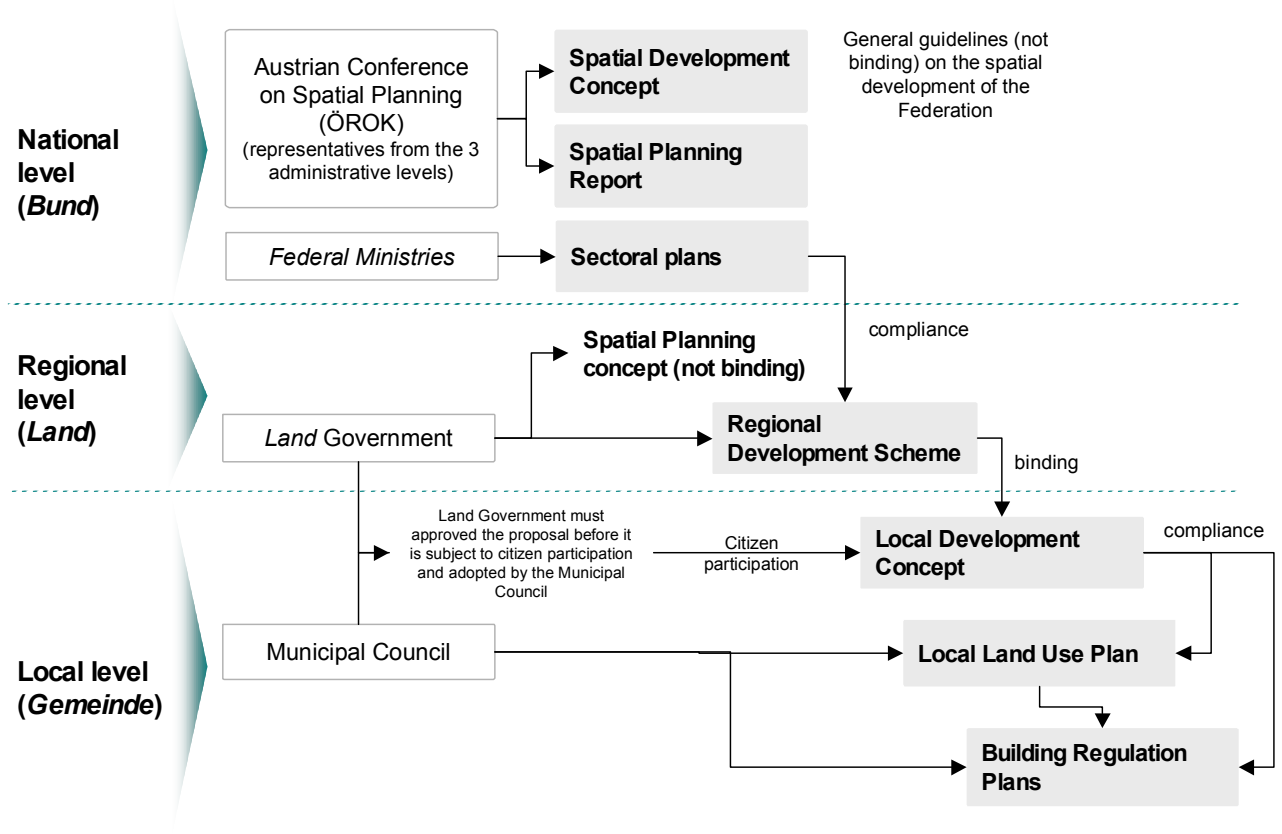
National level (*Bund*)

Austrian Conference on Spatial Planning (ÖROK) (representatives from the 3 administrative levels)

Spatial Development Concept

General guidelines (not binding) on the spatial development of the Federation

Spatial Planning Report

*Federal Ministries*

Sectoral plans

compliance

Regional level (*Land*)

Spatial Planning concept (not binding)

*Land* Government

Regional Development Scheme

binding

Local level (*Gemeinde*)

Land Government must approved the proposal before it is subject to citizen participation and adopted by the Municipal Council

Citizen participation

Local Development Concept

compliance

Municipal Council

Local Land Use Plan

Building Regulation Plans